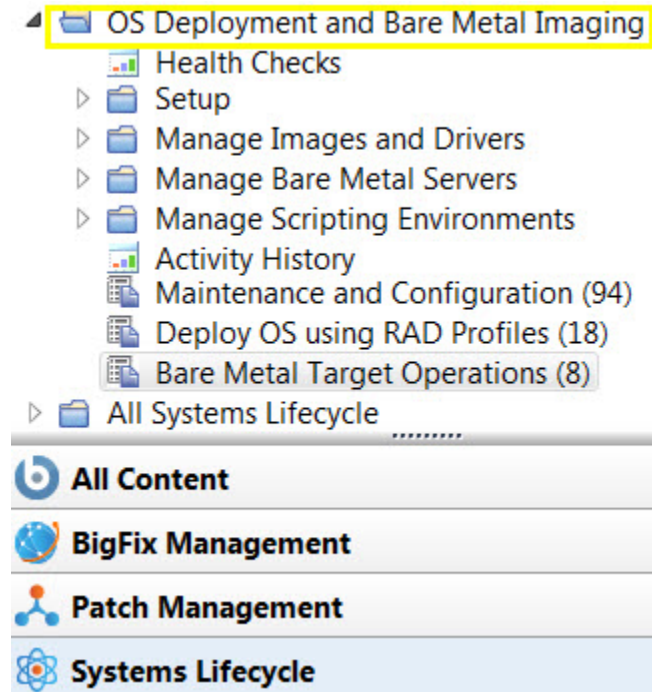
OS Deployment and Bare Metal Imaging
Health Checks
Setup
Manage Images and Drivers
Manage Bare Metal Servers
Manage Scripting Environments
Activity History
Maintenance and Configuration (94)
Deploy OS using RAD Profiles (18)
Bare Metal Target Operations (8)
All Systems Lifecycle
All Content
BigFix Management
Patch Management
Systems Lifecycle